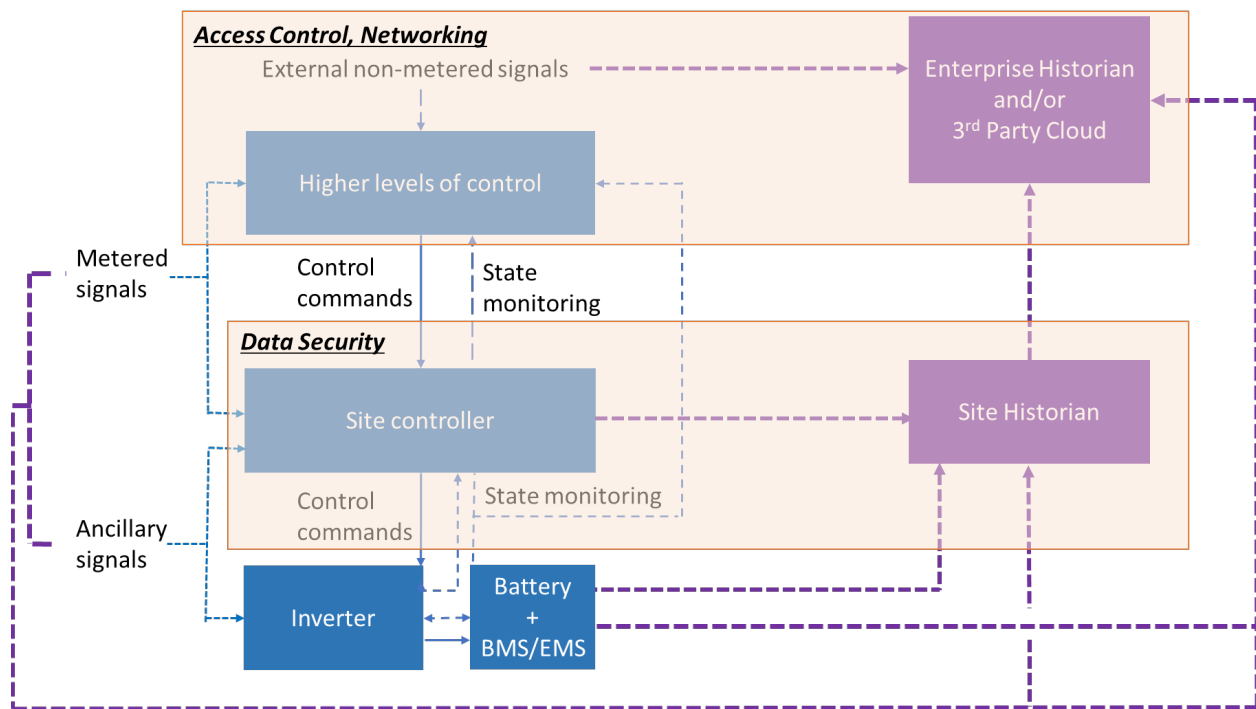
Access Control, Networking

External non-metered signals

Enterprise Historian and/or $3^{rd}$ Party Cloud

Higher levels of control

Metered signals

Control commands

State monitoring

Data Security

Site controller

Site Historian

Control commands

State monitoring

Ancillary signals

Inverter

Battery + BMS/EMS